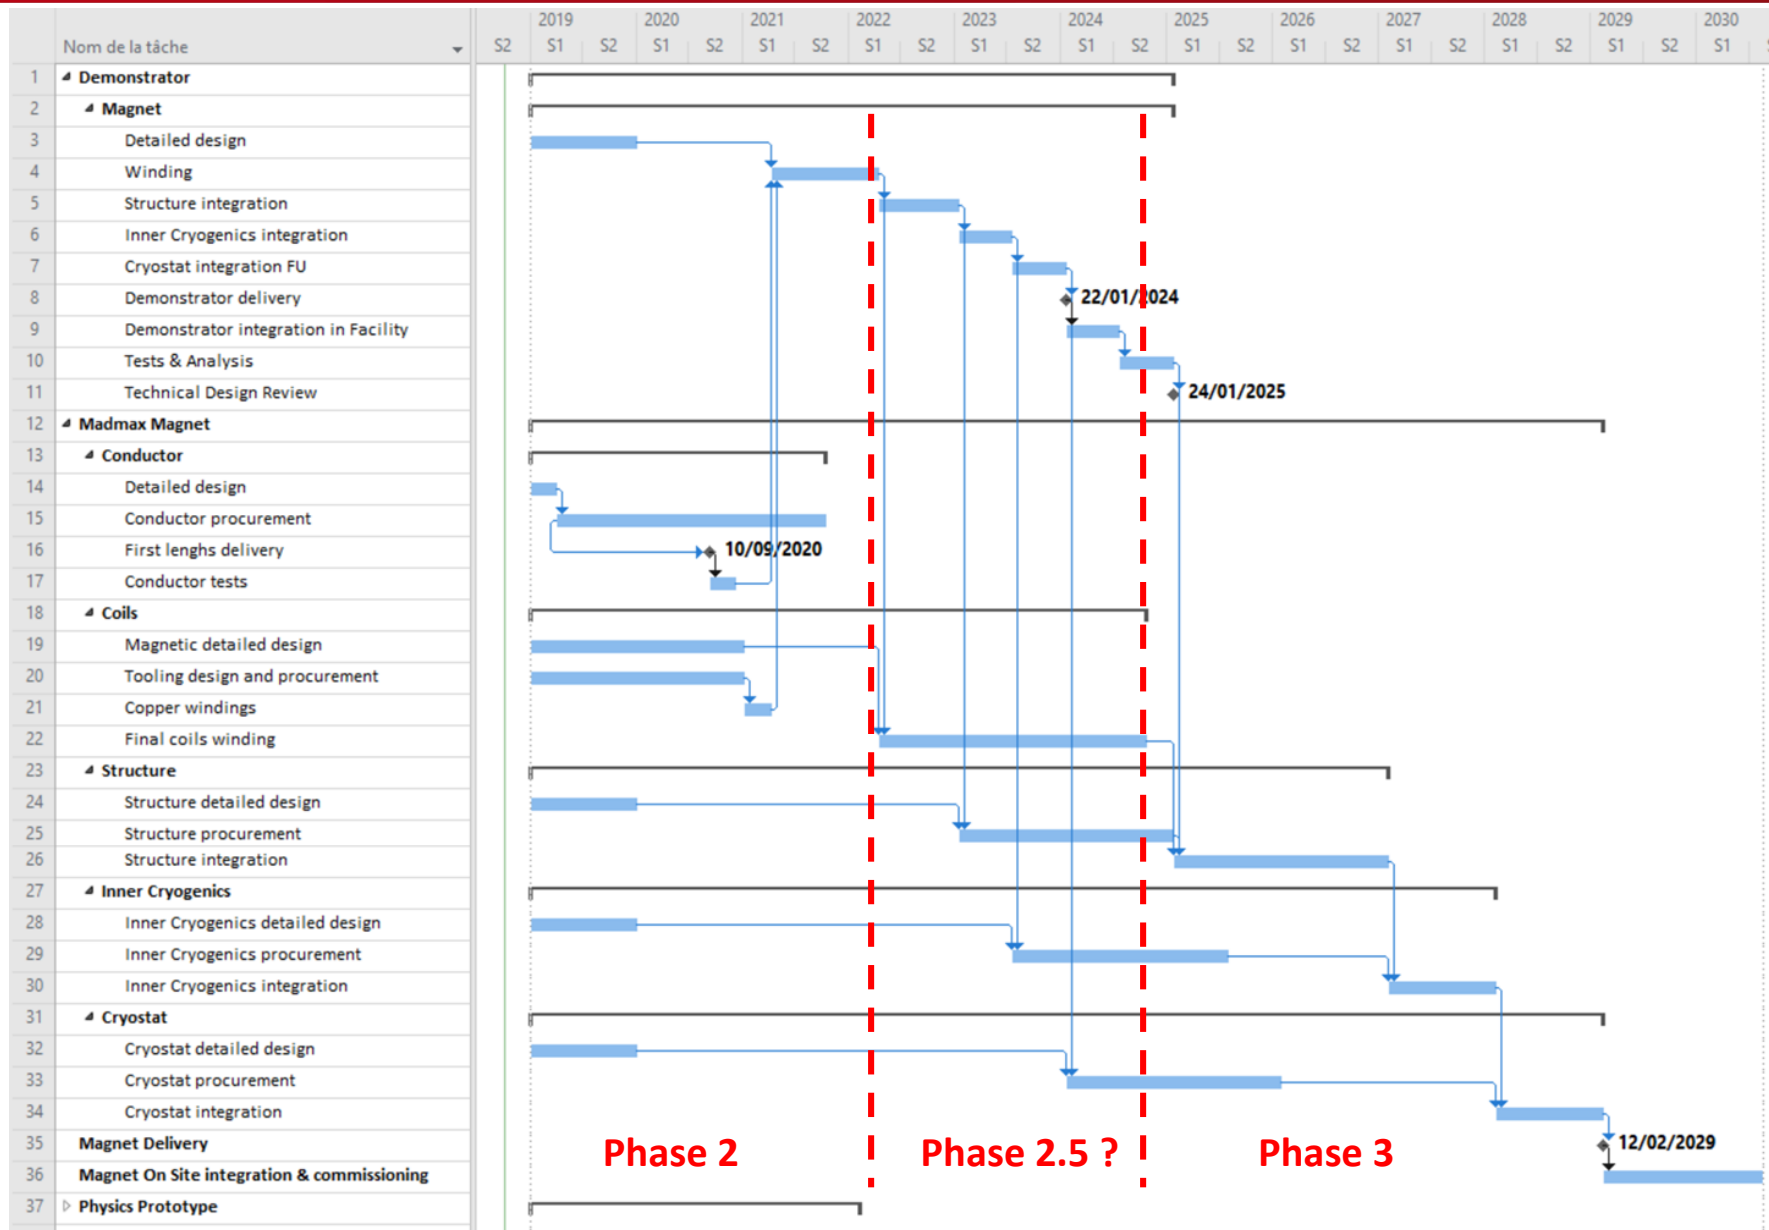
| | Nom de la tâche |
|---|---|
| 1 | Demonstrator |
| 2 | Magnet |
| 3 | Detailed design |
| 4 | Winding |
| 5 | Structure integration |
| 6 | Inner Cryogenics integration |
| 7 | Cryostat integration FU |
| 8 | Demonstrator delivery |
| 9 | Demonstrator integration in Facility |
| 10 | Tests & Analysis |
| 11 | Technical Design Review |
| 12 | Madmax Magnet |
| 13 | Conductor |
| 14 | Detailed design |
| 15 | Conductor procurement |
| 16 | First lenghs delivery |
| 17 | Conductor tests |
| 18 | Coils |
| 19 | Magnetic detailed design |
| 20 | Tooling design and procurement |
| 21 | Copper windings |
| 22 | Final coils winding |
| 23 | Structure |
| 24 | Structure detailed design |
| 25 | Structure procurement |
| 26 | Structure integration |
| 27 | Inner Cryogenics |
| 28 | Inner Cryogenics detailed design |
| 29 | Inner Cryogenics procurement |
| 30 | Inner Cryogenics integration |
| 31 | Cryostat |
| 32 | Cryostat detailed design |
| 33 | Cryostat procurement |
| 34 | Cryostat integration |
| 35 | Magnet Delivery |
| 36 | Magnet On Site integration & commissioning |
| 37 | Physics Prototype |

2019 2020 2021 2022 2023 2024 2025 2026 2027 2028 2029 2030
S2 S1 S2 S1 S2 S1 S2 S1 S2 S1 S2 S1 S2 S1 S2 S1 S2 S1 S2 S1 S2 S1 S2 S1

22/01/2024
24/01/2025
10/09/2020
12/02/2029

Phase 2
Phase 2.5 ?
Phase 3